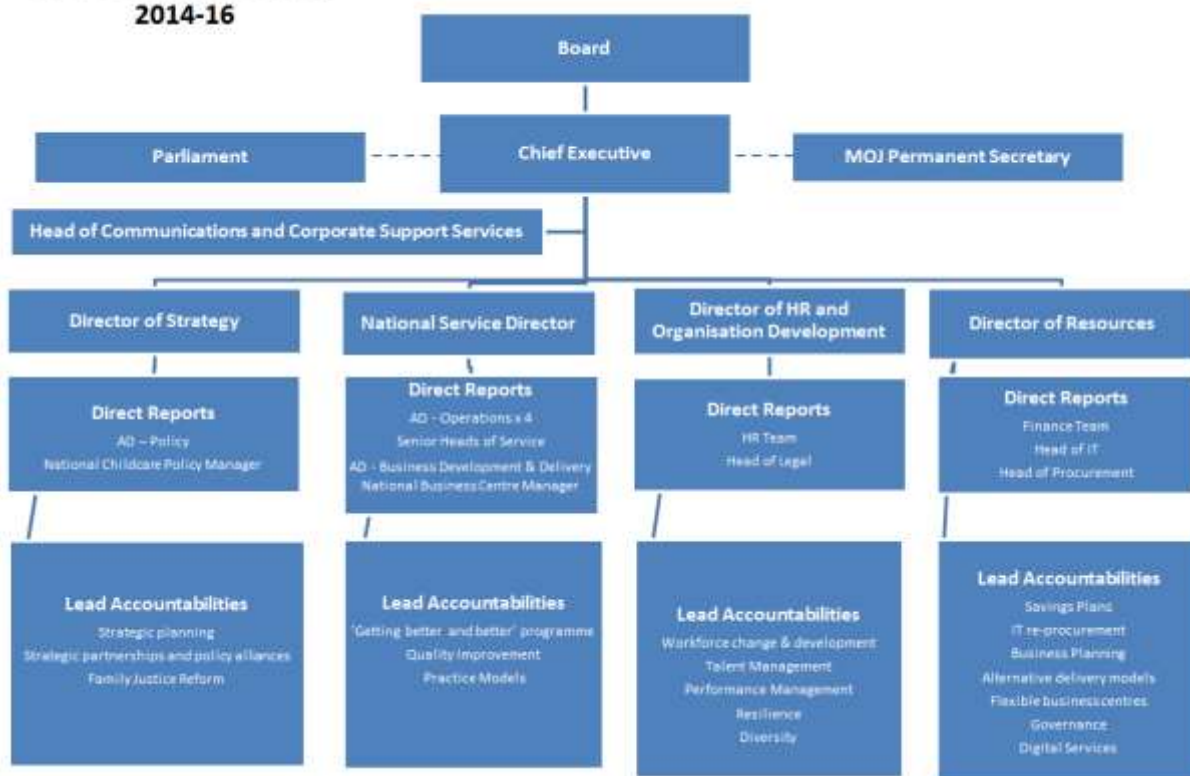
2014-16

Board

Parliament

Chief Executive

MOJ Permanent Secretary

Head of Communications and Corporate Support Services

Director of Strategy

Direct Reports
AD – Policy
National Childcare Policy Manager

Lead Accountabilities
Strategic planning
Strategic partnerships and policy alliances
Family Justice Reform

National Service Director

Direct Reports
AD - Operations x 4
Senior Heads of Service
AD - Business Development & Delivery
National Business Centre Manager

Lead Accountabilities
'Getting better and better' programme
Quality Improvement
Practice Models

Director of HR and Organisation Development

Direct Reports
HR Team
Head of Legal

Lead Accountabilities
Workforce change & development
Talent Management
Performance Management
Resilience
Diversity

Director of Resources

Direct Reports
Finance Team
Head of IT
Head of Procurement

Lead Accountabilities
Savings Plans
IT re-procurement
Business Planning
Alternative delivery models
Flexible business centres
Governance
Digital Services